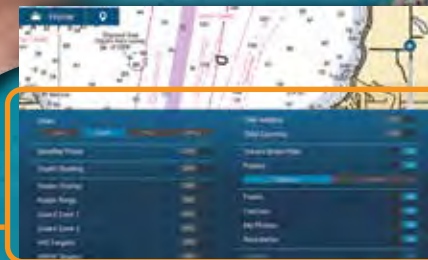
Home

Chart

Weather Pane

Depth Shading

Radar Overlay

Radar Rings

Guard Zone 1

Guard Zone 2

AIS Targets

Fish Holding

Tidal Currents

Range Bearing

Position

Tracks

Routes

My Photos

Waypoints